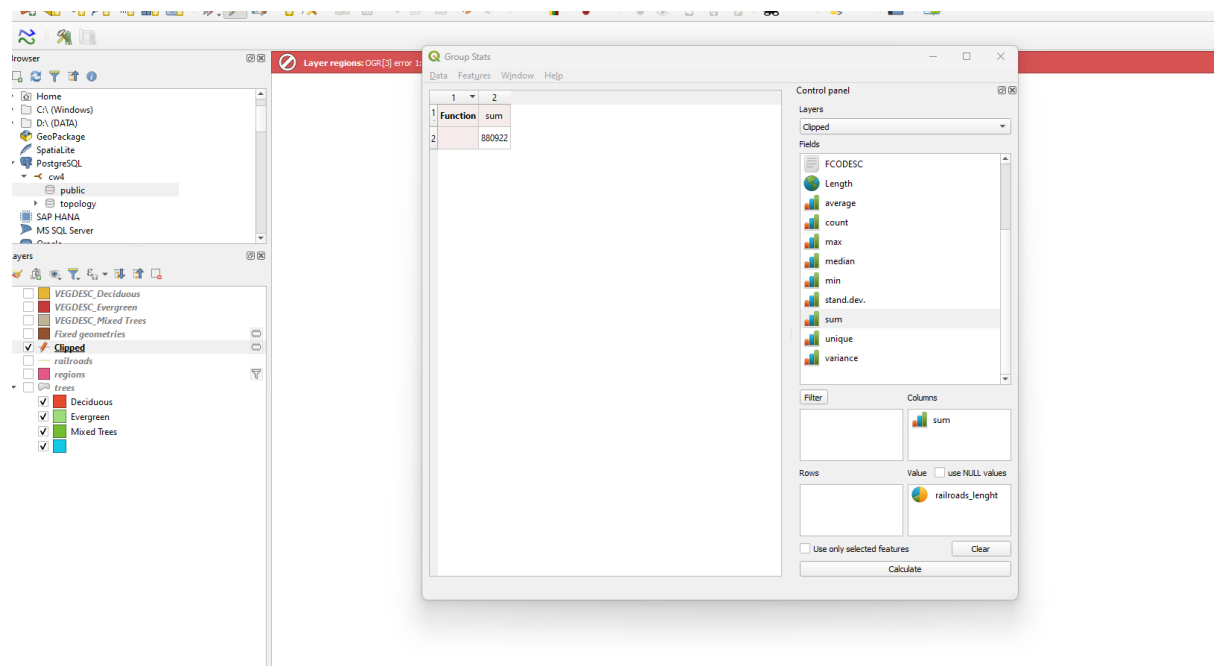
Browser

Home
C:\ (Windows)
D:\ (DATA)
GeoPackage
SpatiaLite
PostgreSQL
cw4
public
topology
SAP HANA
MS SQL Server

Layers

VEGDESC_Deciduous
VEGDESC_Evergreen
VEGDESC_Mixed Trees
Fixed geometries
Clipped
railroads
regions
trees
Deciduous
Evergreen
Mixed Trees

Layer regions: OGR[3] error 1

Group Stats

Data Features Window Help

| | 1 | 2 |
|---|---|---|
| 1 | Function | sum |
| 2 | | 880922 |

Control panel

Layers

Clipped

Fields

FCODESC
Length
average
count
max
median
min
stand.dev.
sum
unique
variance

Filter

Columns

sum

Rows

Value

use NULL values

railroads_lenght

Use only selected features

Clear

Calculate